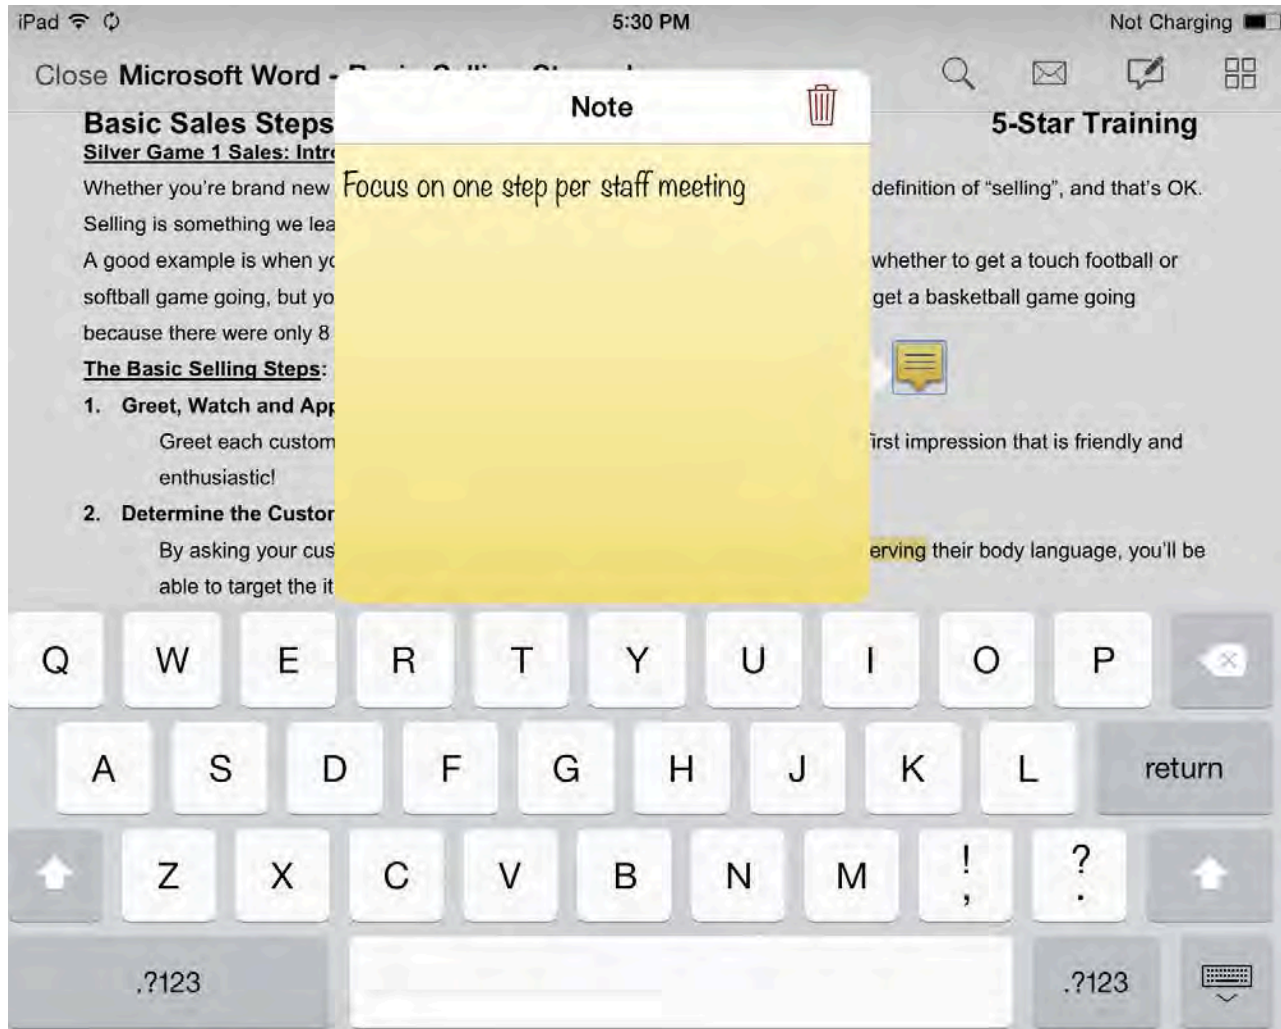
iPad 5:30 PM Not Charging

Close Microsoft Word - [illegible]

Note

Focus on one step per staff meeting

Basic Sales Steps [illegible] 5-Star Training

Silver Game 1 Sales: Intr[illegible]

Whether you're brand new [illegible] definition of "selling", and that's OK. Selling is something we lea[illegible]

A good example is when y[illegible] whether to get a touch football or softball game going, but yo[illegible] get a basketball game going because there were only 8 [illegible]

The Basic Selling Steps:

1. Greet, Watch and App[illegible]

Greet each custom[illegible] first impression that is friendly and enthusiastic!

2. Determine the Custor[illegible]

By asking your cus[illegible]erving their body language, you'll be able to target the it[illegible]

Q W E R T Y U I O P
A S D F G H J K L return
Z X C V B N M ! , ? .
.?123 .?123